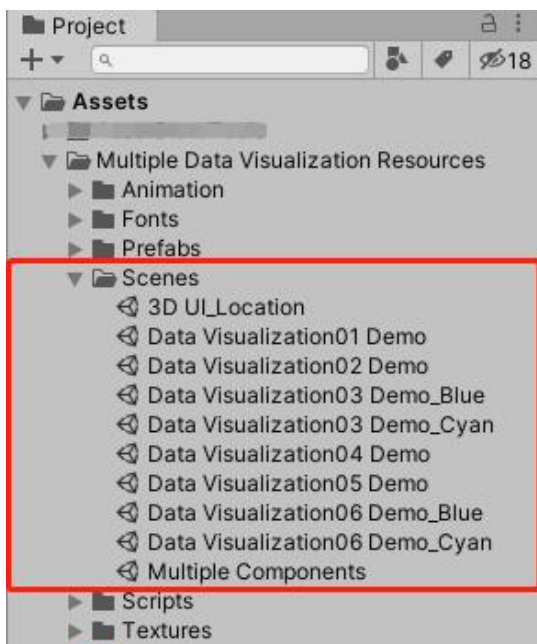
Project

+ ▾

18

Assets

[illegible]

Multiple Data Visualization Resources

Animation

Fonts

Prefabs

Scenes

3D UI_Location

Data Visualization01 Demo

Data Visualization02 Demo

Data Visualization03 Demo_Blue

Data Visualization03 Demo_Cyan

Data Visualization04 Demo

Data Visualization05 Demo

Data Visualization06 Demo_Blue

Data Visualization06 Demo_Cyan

Multiple Components

Scripts

Textures